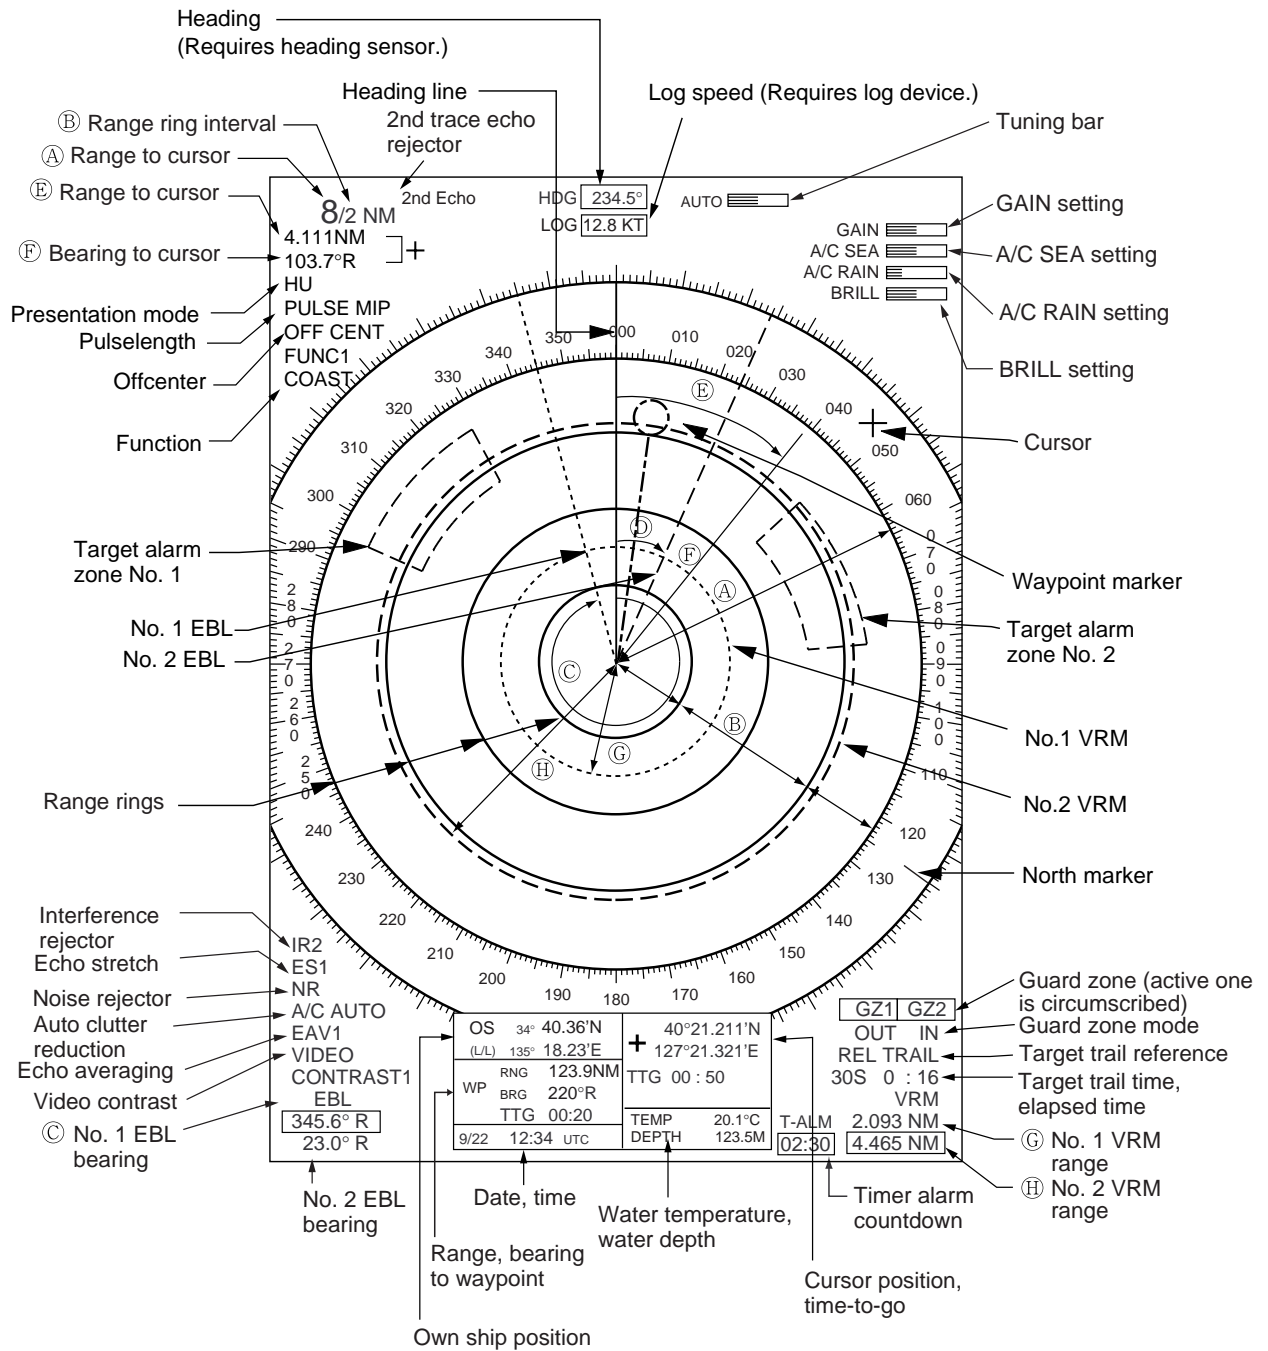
Heading
(Requires heading sensor.)

Heading line

Log speed (Requires log device.)

Ⓑ Range ring interval

2nd trace echo rejector

Tuning bar

Ⓐ Range to cursor

Ⓔ Range to cursor

8/2 NM

2nd Echo

HDG 234.5°

LOG 12.8 KT

AUTO

GAIN setting

GAIN

A/C SEA

A/C RAIN

BRILL

A/C SEA setting

A/C RAIN setting

BRILL setting

Ⓕ Bearing to cursor

4.111NM
103.7°R
HU
PULSE MIP
OFF CENT
FUNC1
COAST

Presentation mode

Pulselength

Offcenter

Function

Cursor

Waypoint marker

Target alarm zone No. 1

Target alarm zone No. 2

No. 1 EBL

No. 2 EBL

No.1 VRM

No.2 VRM

Range rings

North marker

000 010 020 030 040 050 060 070 080 090 100 110 120 130 140 150 160 170 180 190 200 210 220 230 240 250 260 270 280 290 300 310 320 330 340 350

Ⓔ Ⓓ Ⓕ Ⓐ Ⓒ Ⓑ Ⓖ Ⓗ

Interference rejector

Echo stretch

Noise rejector

Auto clutter reduction

Echo averaging

Video contrast

Ⓒ No. 1 EBL bearing

IR2
ES1
NR
A/C AUTO
EAV1
VIDEO
CONTRAST1
EBL
345.6° R
23.0° R

OS 34° 40.36'N
(L/L) 135° 18.23'E

WP RNG 123.9NM
BRG 220°R
TTG 00:20

9/22 12:34 UTC

40°21.211'N
127°21.321'E
TTG 00 : 50

TEMP 20.1°C
DEPTH 123.5M

GZ1 GZ2
OUT IN
REL TRAIL
30S 0 : 16
VRM
T-ALM 2.093 NM
02:30 4.465 NM

Guard zone (active one is circumscribed)

Guard zone mode

Target trail reference

Target trail time, elapsed time

Ⓖ No. 1 VRM range

Ⓗ No. 2 VRM range

Timer alarm countdown

No. 2 EBL bearing

Date, time

Water temperature, water depth

Range, bearing to waypoint

Cursor position, time-to-go

Own ship position